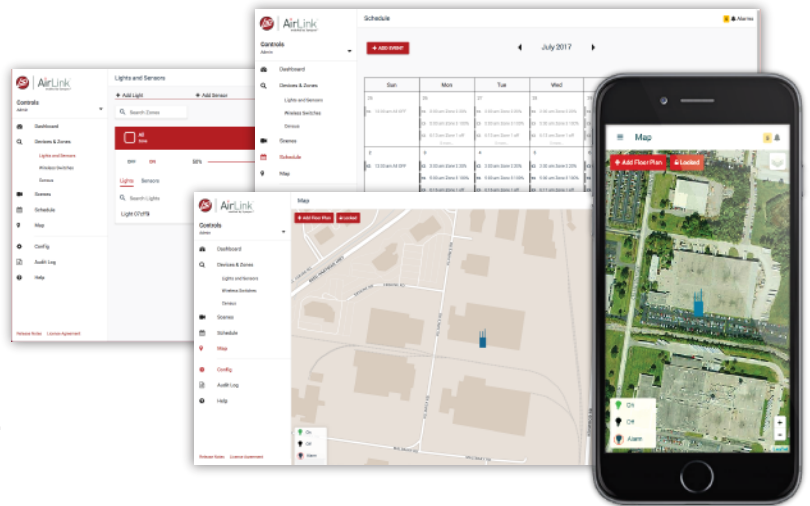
AirLink

Controls
Admin

Dashboard
Devices & Zones
Lights and Sensors
Wireless Switches
Sensors
Scenes
Schedule
Map
Config
Audit Log
Help

Release Notes License Agreement

Lights and Sensors
+ Add Light
+ Add Sensor
Search Zones
All
OFF ON 50%
Lights Sensors
Search Lights
Light 07eff9

AirLink

Controls
Admin

Dashboard
Devices & Zones
Lights and Sensors
Wireless Switches
Sensors
Scenes
Schedule
Map

Schedule
Alarms
+ ADD EVENT
July 2017

| Sun | Mon | Tue | Wed |
|---|---|---|---|
| 25 | 26 | 27 | 28 |
| 2 | 3 | 4 | 5 |

AirLink

Controls
Admin

Dashboard
Devices & Zones
Lights and Sensors
Wireless Switches
Sensors
Scenes
Schedule
Map
Config
Audit Log
Help

Release Notes License Agreement

Map
+ Add Floor Plan
Locked

On
Off
Alarm

Map
+ Add Floor Plan
Locked
On
Off
Alarm
+
-
Leaflet